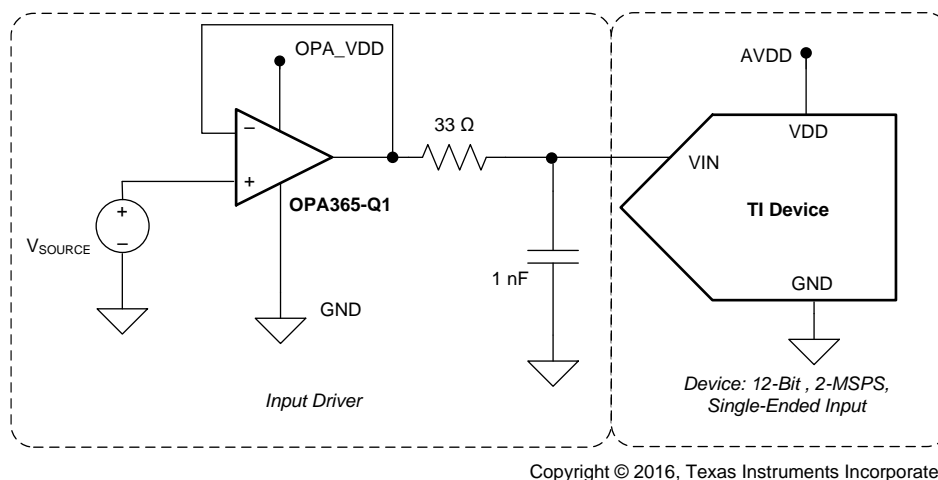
OPA_VDD

−

+

OPA365-Q1

+

−

$V_{SOURCE}$

GND

33 Ω

1 nF

AVDD

VDD

VIN

TI Device

GND

Input Driver

Device: 12-Bit , 2-MSPS, Single-Ended Input

Copyright © 2016, Texas Instruments Incorporate